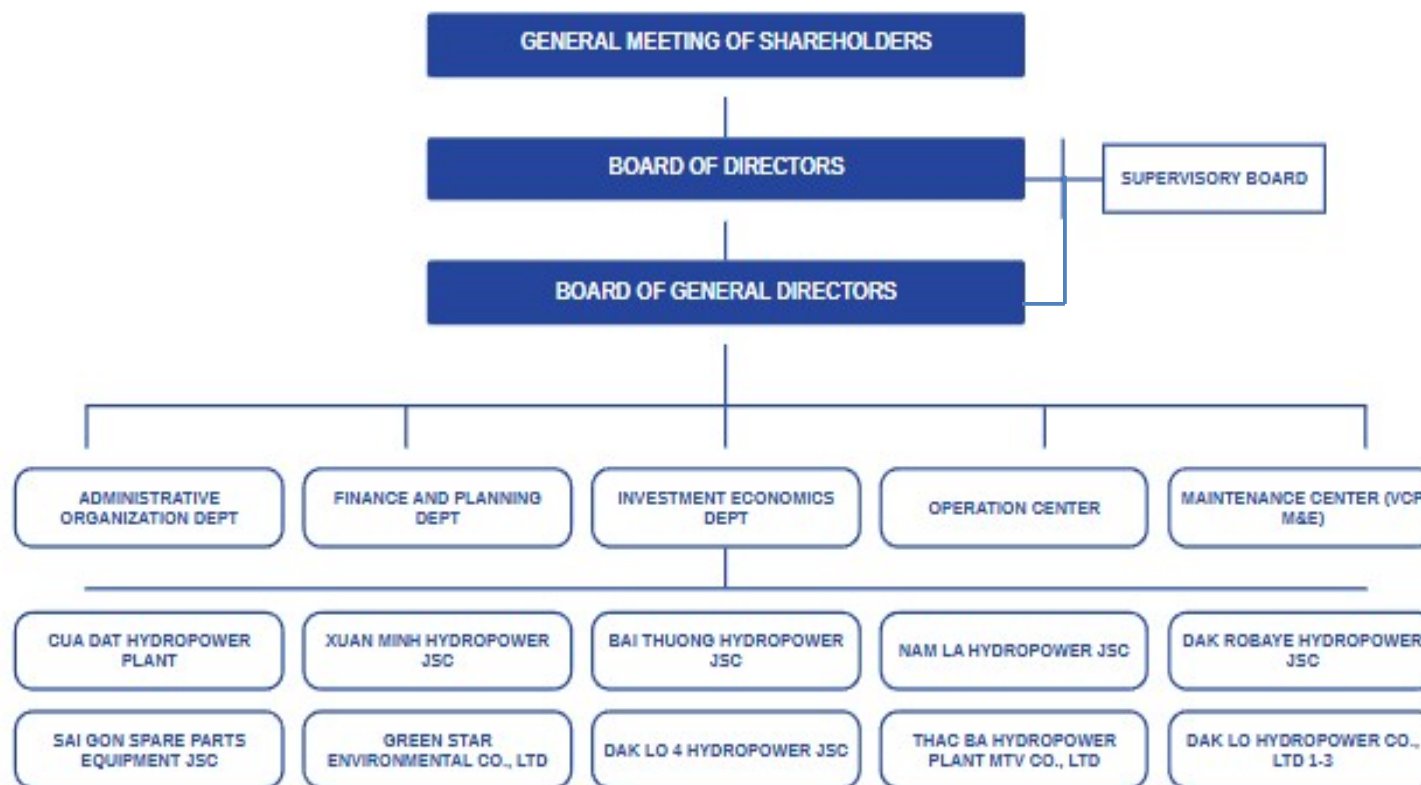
GENERAL MEETING OF SHAREHOLDERS

BOARD OF DIRECTORS

SUPERVISORY BOARD

BOARD OF GENERAL DIRECTORS

ADMINISTRATIVE ORGANIZATION DEPT

FINANCE AND PLANNING DEPT

INVESTMENT ECONOMICS DEPT

OPERATION CENTER

MAINTENANCE CENTER (VCP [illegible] M&E)

CUA DAT HYDROPOWER PLANT

XUAN MINH HYDROPOWER JSC

BAI THUONG HYDROPOWER JSC

NAM LA HYDROPOWER JSC

DAK ROBAYE HYDROPOWER JSC

SAI GON SPARE PARTS EQUIPMENT JSC

GREEN STAR ENVIRONMENTAL CO., LTD

DAK LO 4 HYDROPOWER JSC

THAC BA HYDROPOWER PLANT MTV CO., LTD

DAK LO HYDROPOWER CO., LTD 1-3